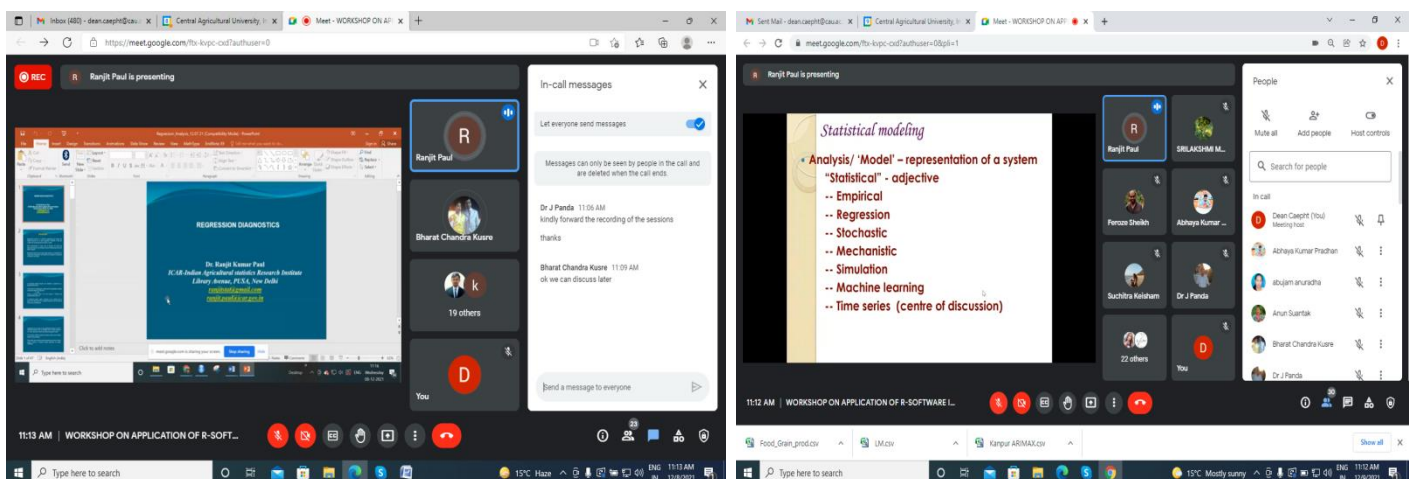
Inbox (480) - dean.caepht@cau.ac | Central Agricultural University | Meet - WORKSHOP ON APPLICA

https://meet.google.com/ftx-kvpc-cxd?authuser=0

REC

R Ranjit Paul is presenting

REGRESSION DIAGNOSTICS

Dr. Ranjit Kumar Paul
ICAR-Indian Agricultural statistics Research Institute
Library Avenue, PUSA, New Delhi

Click to add notes

meet.google.com is sharing your screen. Stop sharing Hide

Type here to search

R
Ranjit Paul

Bharat Chandra Kusre

k
19 others

D
You

In-call messages

Let everyone send messages

Messages can only be seen by people in the call and are deleted when the call ends.

Dr J Panda 11:06 AM
kindly forward the recording of the sessions

thanks

Bharat Chandra Kusre 11:09 AM
ok we can discuss later

Send a message to everyone

11:13 AM | WORKSHOP ON APPLICATION OF R-SOFT...

23

Type here to search

15°C Haze ENG IN 11:13 AM

Sent Mail - dean.caepht@cau.ac | Central Agricultural University | Meet - WORKSHOP ON API

meet.google.com/ftx-kvpc-cxd?authuser=0&pli=1

R Ranjit Paul is presenting

Statistical modeling

• Analysis/ 'Model' – representation of a system
"Statistical" - adjective
-- Empirical
-- Regression
-- Stochastic
-- Mechanistic
-- Simulation
-- Machine learning
-- Time series (centre of discussion)

R
Ranjit Paul

SRILAKSHMI M...

Feroze Sheikh

Abhaya Kumar ...

Suchitra Keisham

Dr J Panda

22 others

D
You

People

Mute all Add people Host controls

Search for people

In call

Dean Caepht (You)
Meeting host

Abhaya Kumar Pradhan

abujam anuradha

Anun Suantak

Bharat Chandra Kusre

Dr J Panda

11:12 AM | WORKSHOP ON APPLICATION OF R-SOFTWARE I...

30

Food_Grain_prod.csv

LM.csv

Kanpur ARIMAX.csv

Show all

Type here to search

15°C Mostly sunny ENG IN 11:12 AM 12/8/2021